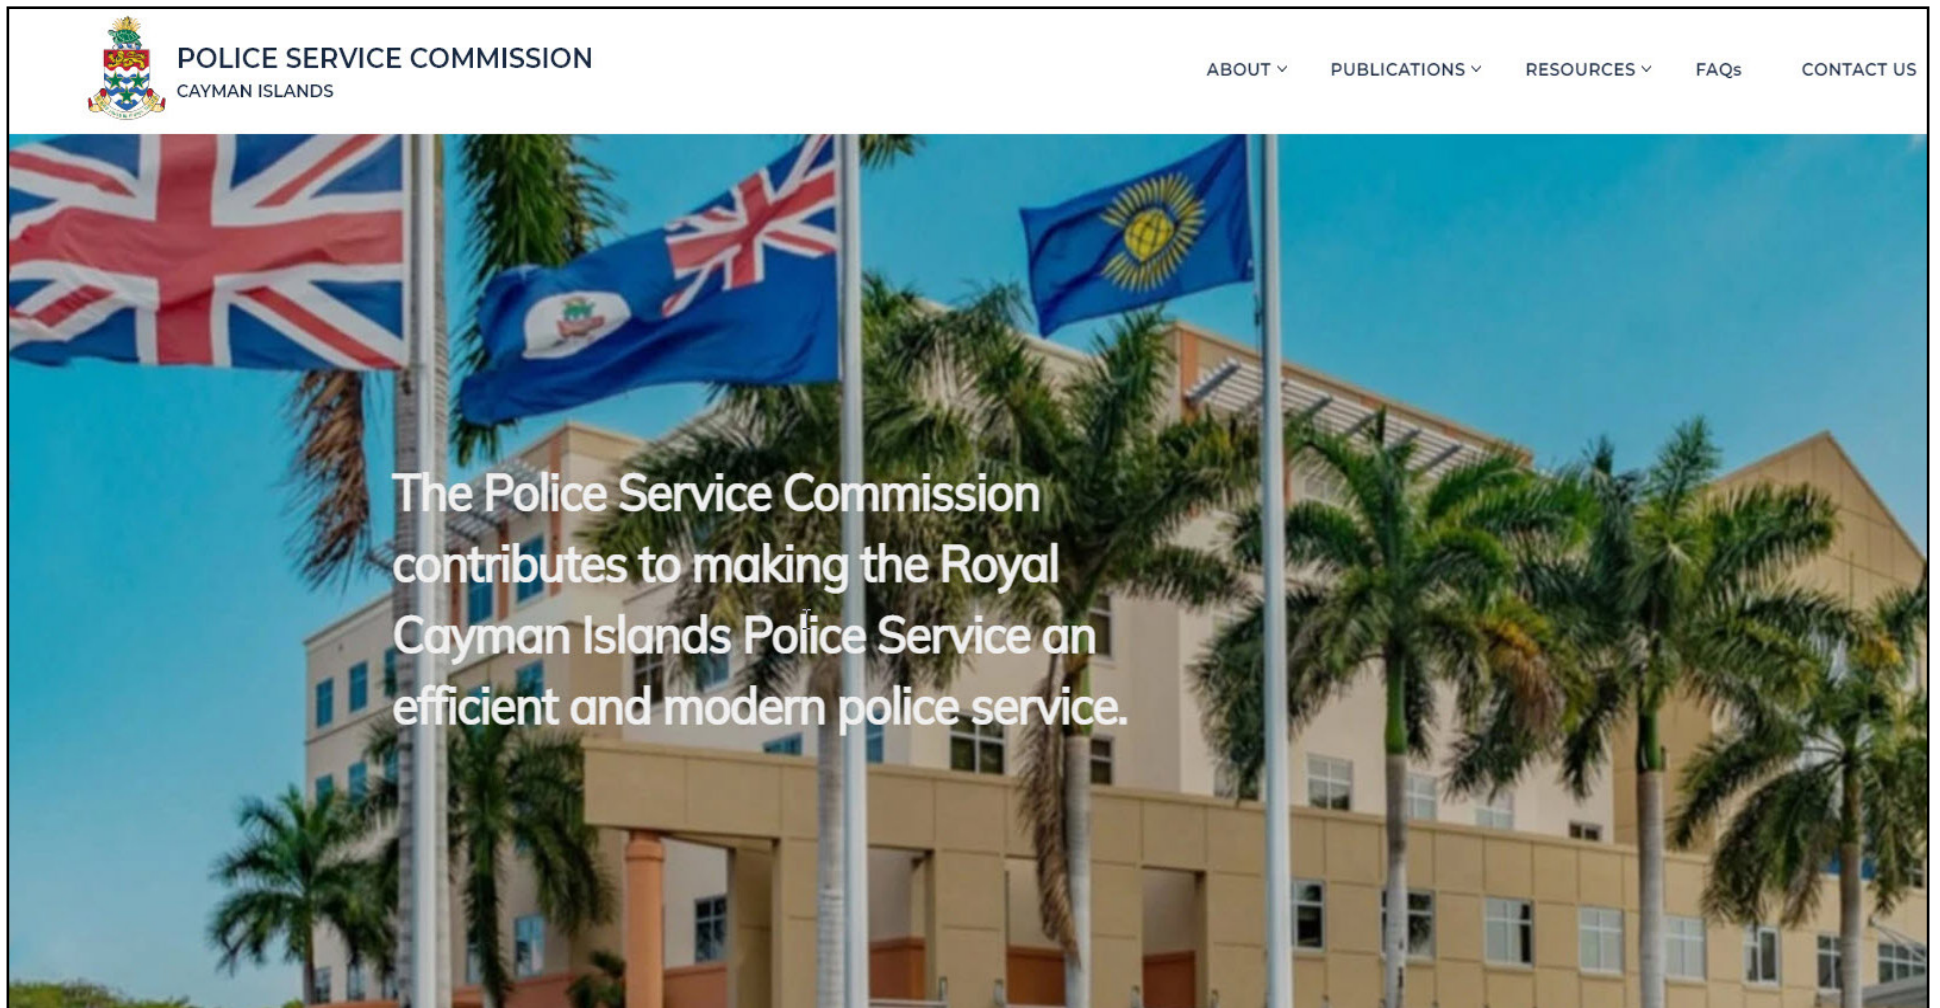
POLICE SERVICE COMMISSION
CAYMAN ISLANDS

ABOUT PUBLICATIONS RESOURCES FAQs CONTACT US

The Police Service Commission contributes to making the Royal Cayman Islands Police Service an efficient and modern police service.